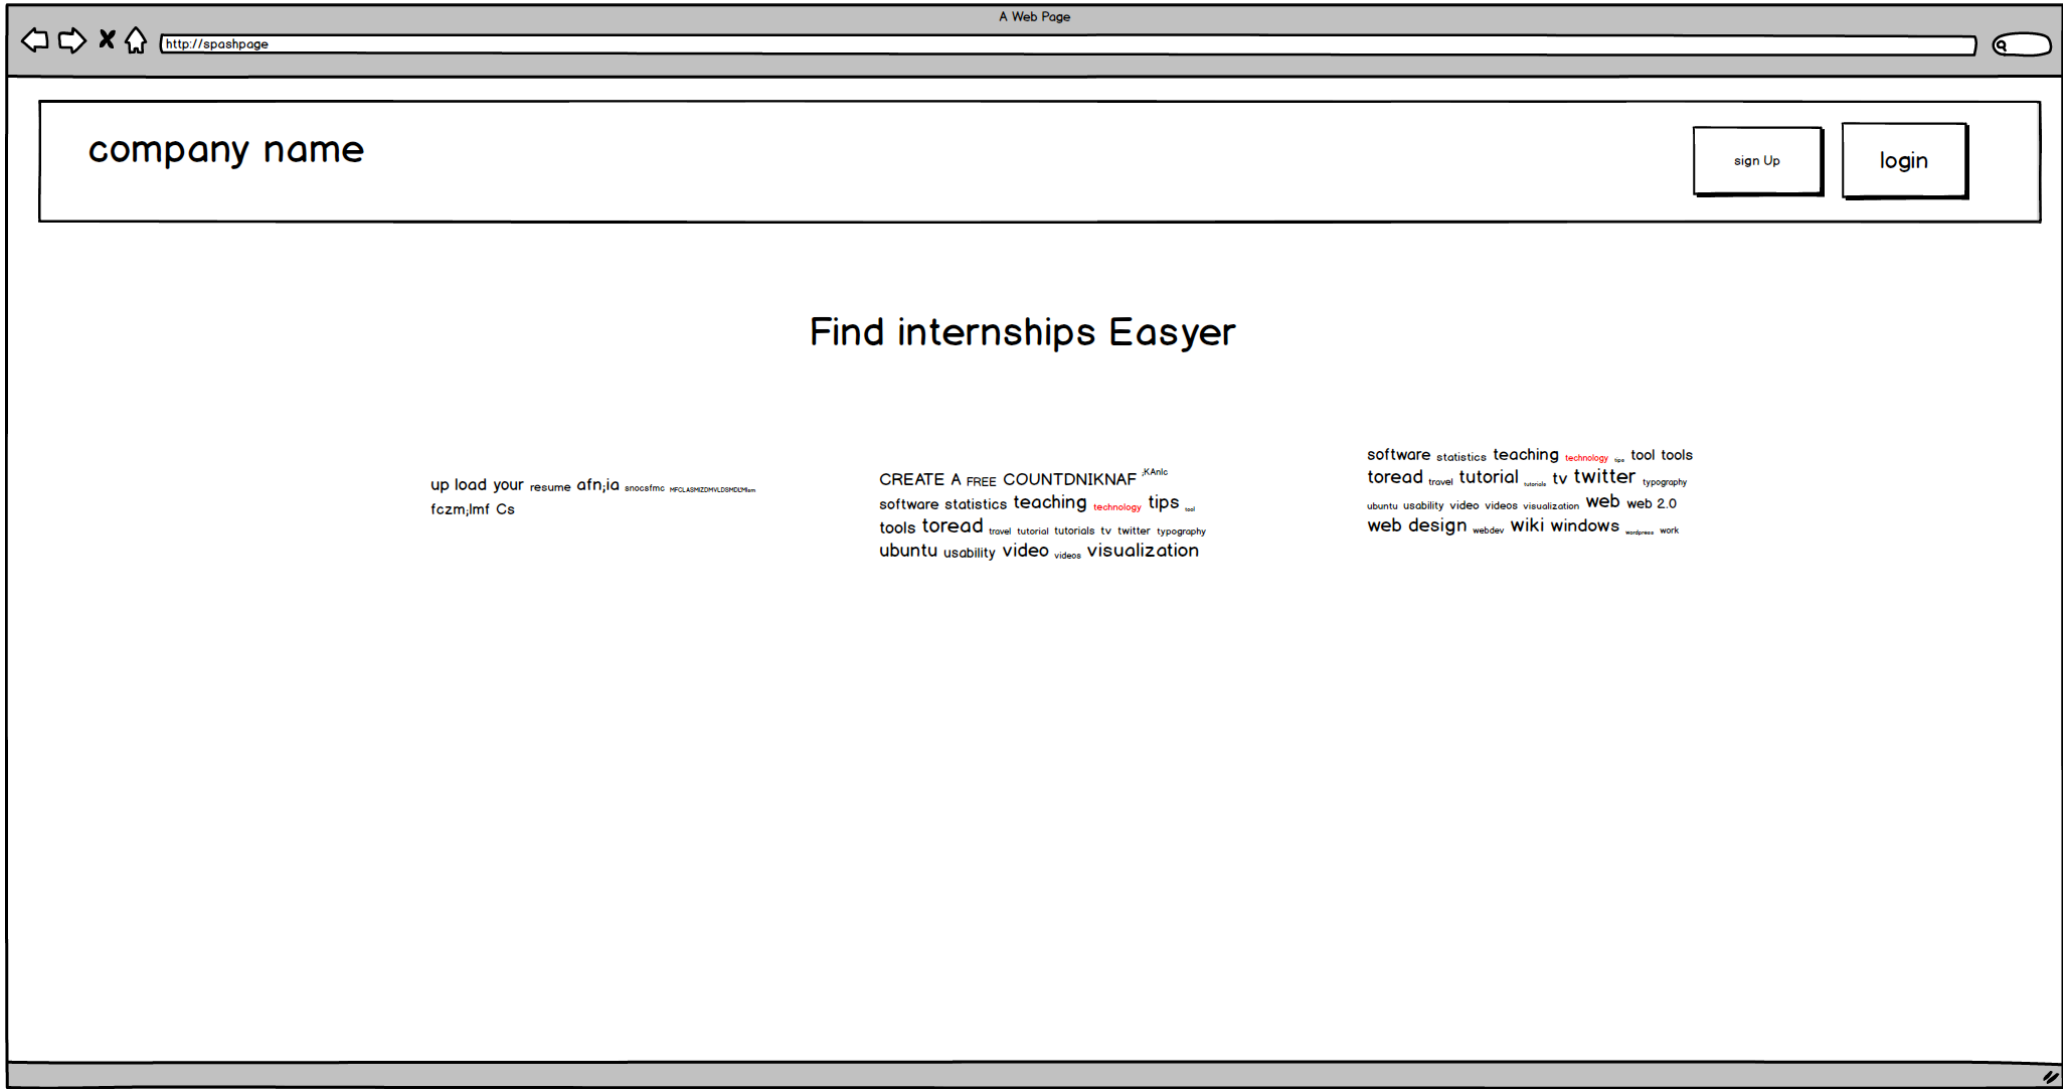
A Web Page

http://spashpage

company name

sign Up

login

Find internships Easyer

up load your resume afn;ia snocsfmc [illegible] fczm;lmf Cs

CREATE A FREE COUNTDNIKNAF ;KAnlc software statistics teaching technology tips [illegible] tools toread travel tutorial tutorials tv twitter typography ubuntu usability video videos visualization

software statistics teaching technology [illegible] tool tools toread travel tutorial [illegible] tv twitter typography ubuntu usability video videos visualization web web 2.0 web design webdev wiki windows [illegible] work